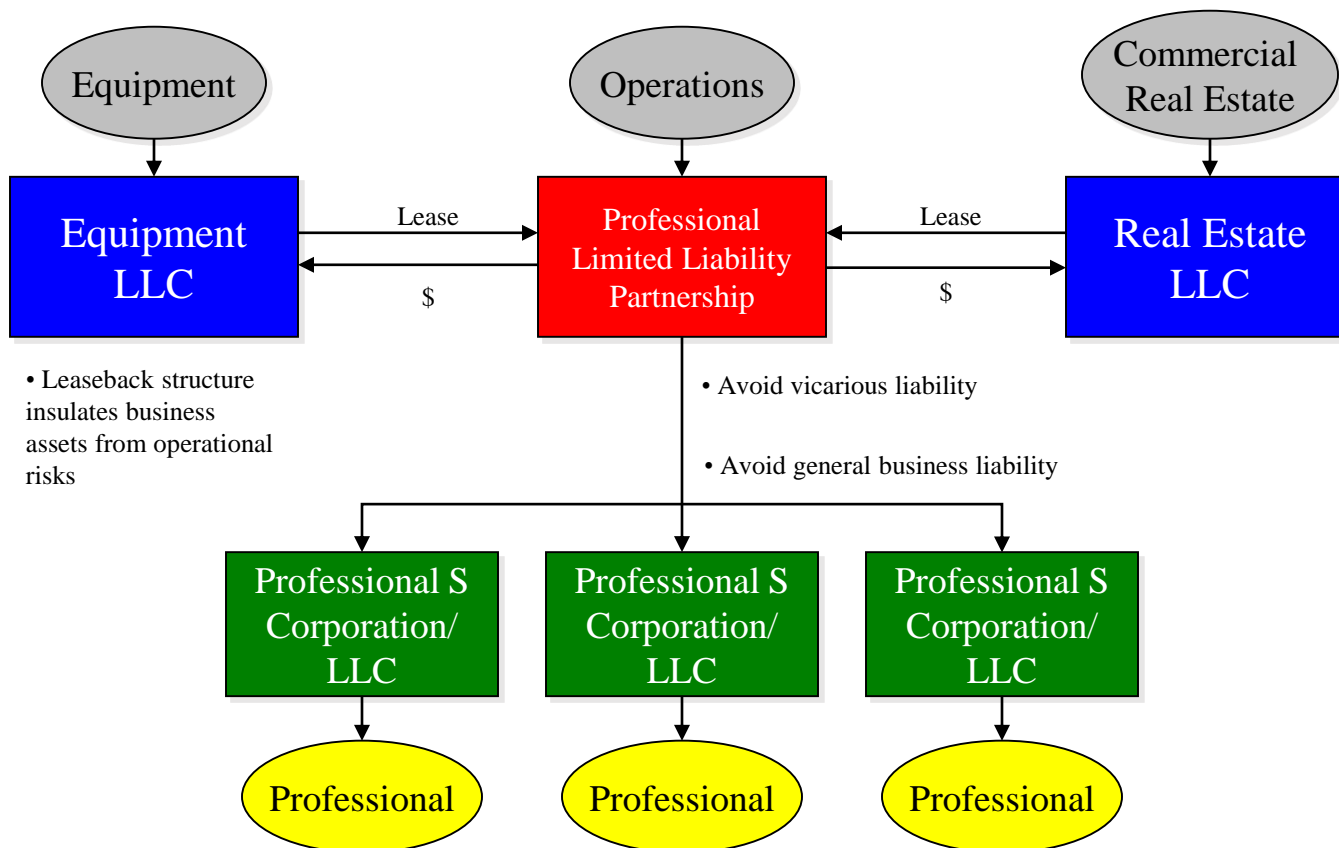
Equipment

Operations

Commercial Real Estate

Equipment LLC

Lease

$

Professional Limited Liability Partnership

Lease

$

Real Estate LLC

• Leaseback structure insulates business assets from operational risks

• Avoid vicarious liability

• Avoid general business liability

Professional S Corporation/ LLC

Professional S Corporation/ LLC

Professional S Corporation/ LLC

Professional

Professional

Professional